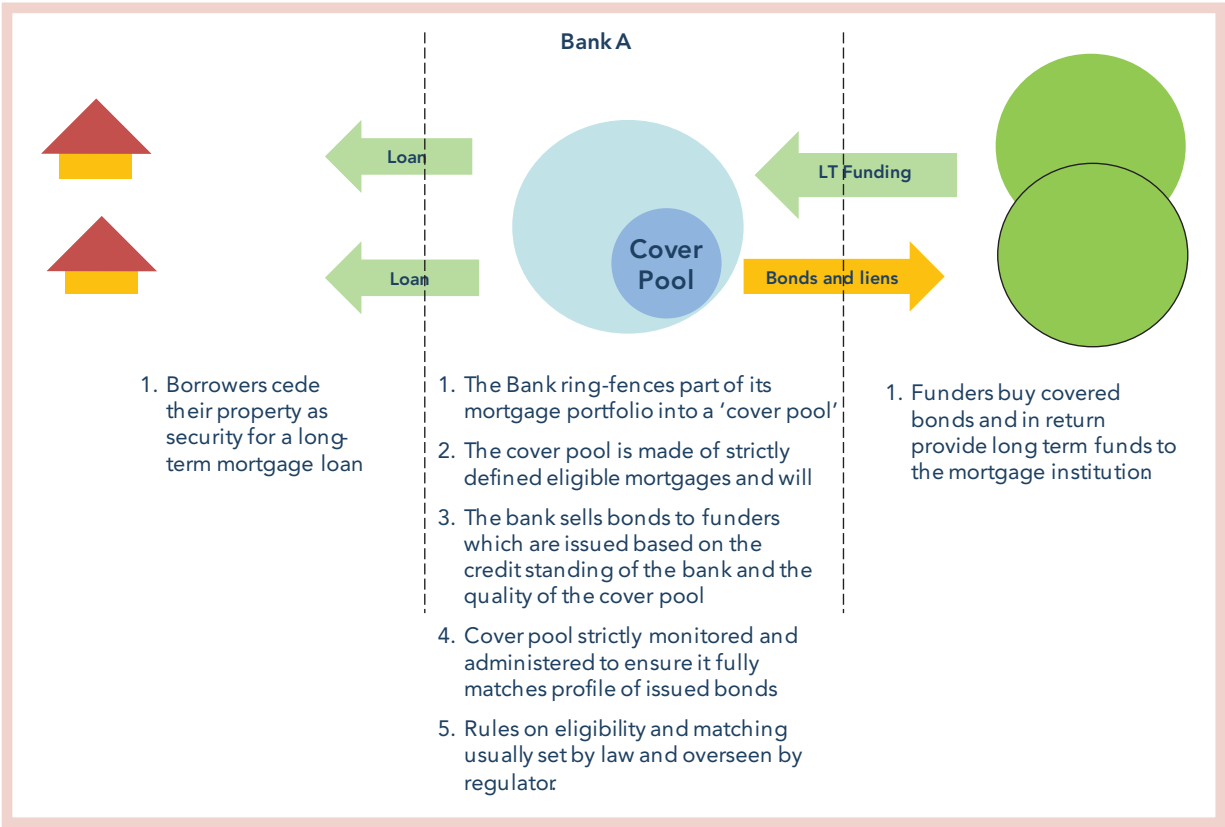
Bank A

Loan

Loan

LT Funding

Cover Pool

Bonds and liens

1. Borrowers cede their property as security for a long-term mortgage loan

1. The Bank ring-fences part of its mortgage portfolio into a 'cover pool'

2. The cover pool is made of strictly defined eligible mortgages and will

3. The bank sells bonds to funders which are issued based on the credit standing of the bank and the quality of the cover pool

4. Cover pool strictly monitored and administered to ensure it fully matches profile of issued bonds

5. Rules on eligibility and matching usually set by law and overseen by regulator.

1. Funders buy covered bonds and in return provide long term funds to the mortgage institution.